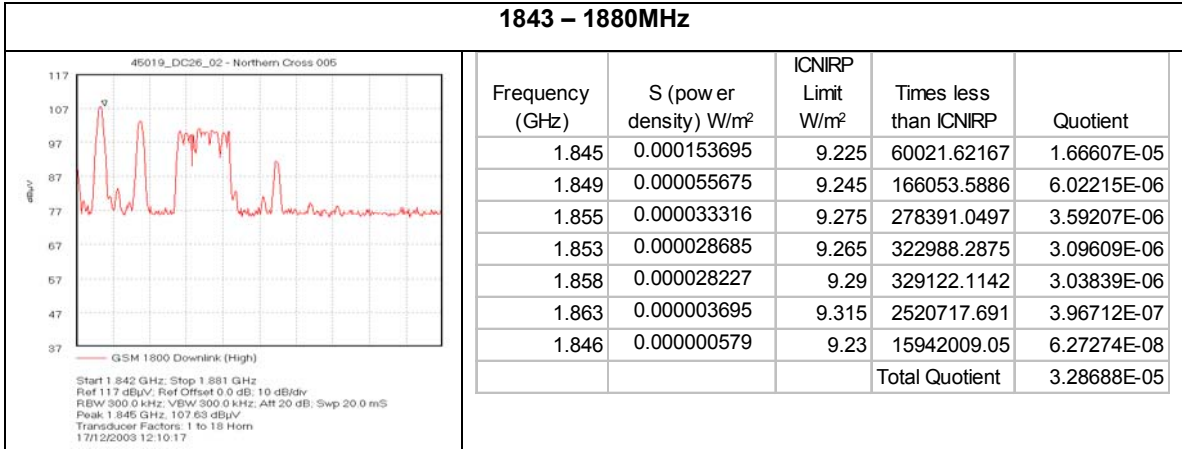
1843 – 1880MHz

45019_DC26_02 - Northern Cross 005

117
107
97
87
77
67
57
47
37

dBµV

GSM 1800 Downlink (High)

Start 1.842 GHz; Stop 1.881 GHz
Ref 117 dBµV; Ref Offset 0.0 dB; 10 dB/div
RBW 300.0 kHz; VBW 300.0 kHz; Att 20 dB; Swp 20.0 mS
Peak 1.845 GHz, 107.63 dBµV
Transducer Factors: 1 to 18 Horn
17/12/2003 12:10:17

| Frequency (GHz) | S (pow er density) W/m$^2$ | ICNIRP Limit W/m$^2$ | Times less than ICNIRP | Quotient |
|---|---|---|---|---|
| 1.845 | 0.000153695 | 9.225 | 60021.62167 | 1.66607E-05 |
| 1.849 | 0.000055675 | 9.245 | 166053.5886 | 6.02215E-06 |
| 1.855 | 0.000033316 | 9.275 | 278391.0497 | 3.59207E-06 |
| 1.853 | 0.000028685 | 9.265 | 322988.2875 | 3.09609E-06 |
| 1.858 | 0.000028227 | 9.29 | 329122.1142 | 3.03839E-06 |
| 1.863 | 0.000003695 | 9.315 | 2520717.691 | 3.96712E-07 |
| 1.846 | 0.000000579 | 9.23 | 15942009.05 | 6.27274E-08 |
| | | | Total Quotient | 3.28688E-05 |